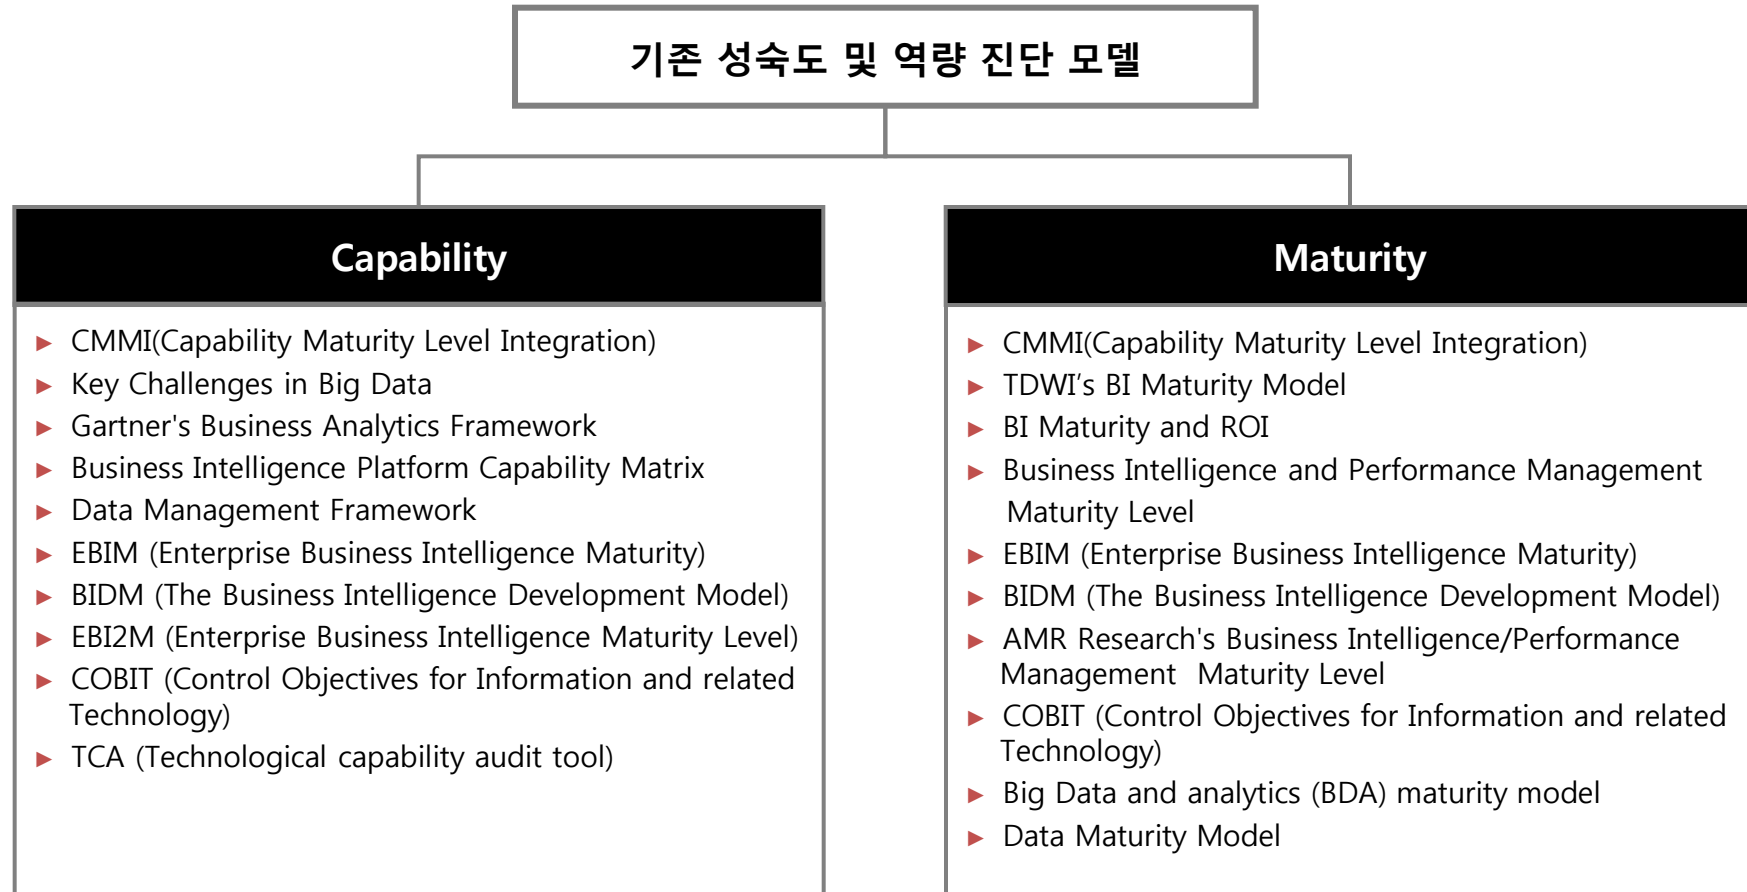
기존 성숙도 및 역량 진단 모델

Capability

▶ CMMI(Capability Maturity Level Integration)
▶ Key Challenges in Big Data
▶ Gartner's Business Analytics Framework
▶ Business Intelligence Platform Capability Matrix
▶ Data Management Framework
▶ EBIM (Enterprise Business Intelligence Maturity)
▶ BIDM (The Business Intelligence Development Model)
▶ EBI2M (Enterprise Business Intelligence Maturity Level)
▶ COBIT (Control Objectives for Information and related Technology)
▶ TCA (Technological capability audit tool)

Maturity

▶ CMMI(Capability Maturity Level Integration)
▶ TDWI’s BI Maturity Model
▶ BI Maturity and ROI
▶ Business Intelligence and Performance Management Maturity Level
▶ EBIM (Enterprise Business Intelligence Maturity)
▶ BIDM (The Business Intelligence Development Model)
▶ AMR Research's Business Intelligence/Performance Management Maturity Level
▶ COBIT (Control Objectives for Information and related Technology)
▶ Big Data and analytics (BDA) maturity model
▶ Data Maturity Model